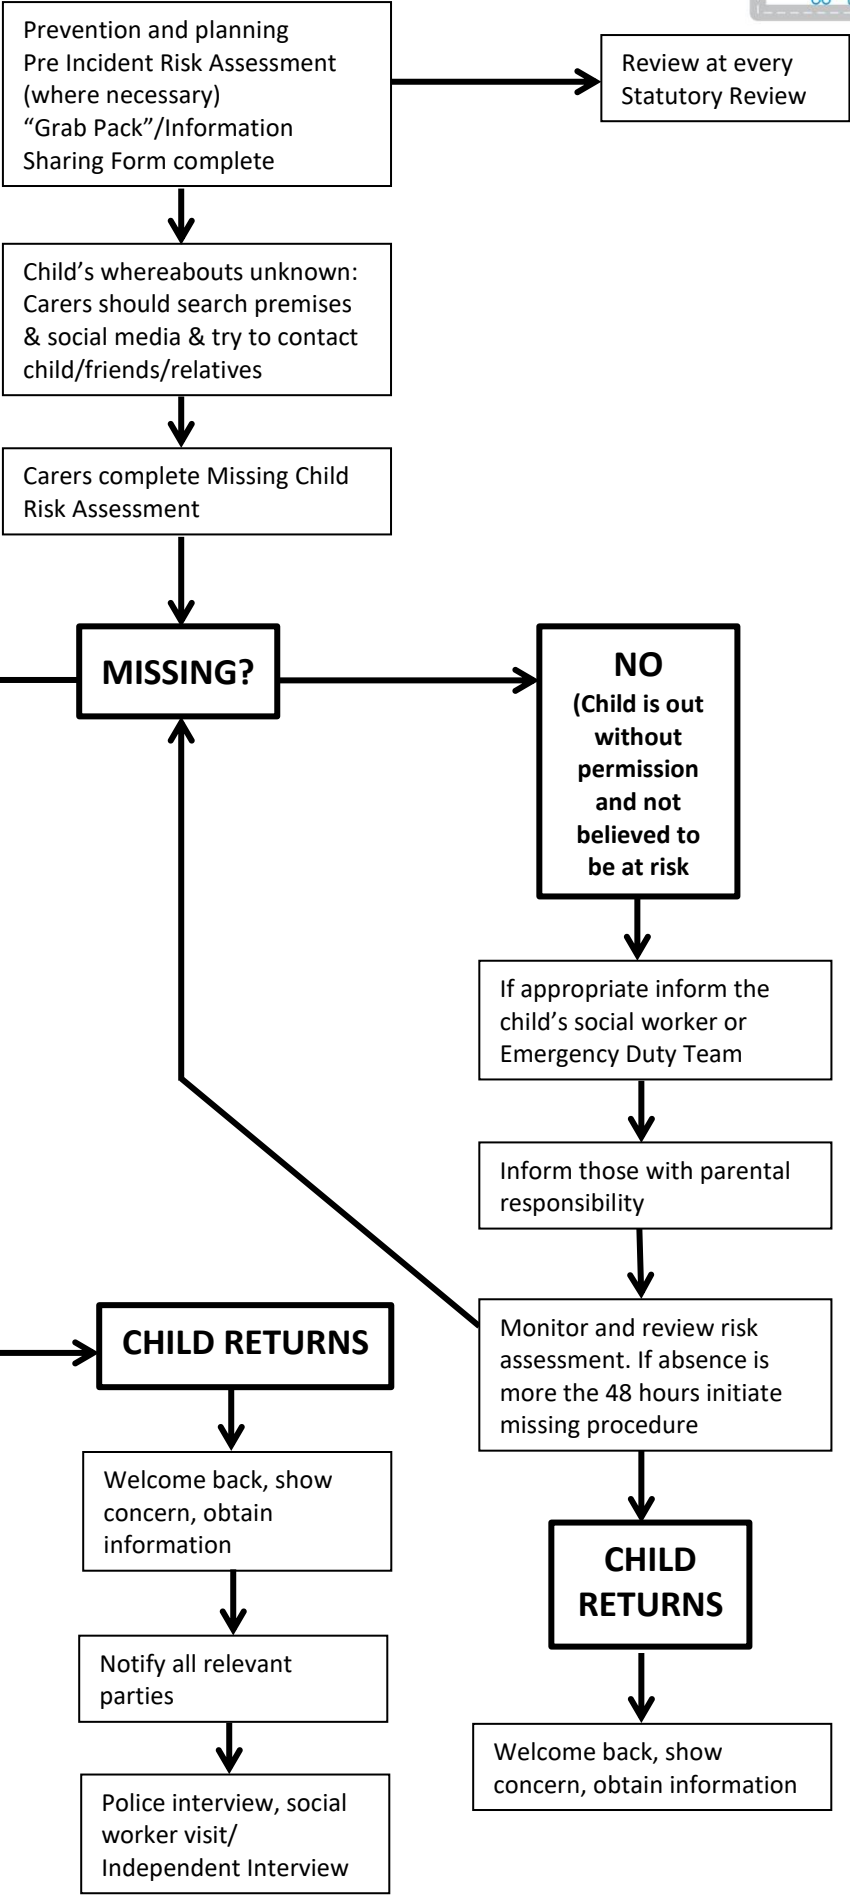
Prevention and planning
Pre Incident Risk Assessment (where necessary)
“Grab Pack”/Information Sharing Form complete

Review at every Statutory Review

Child’s whereabouts unknown: Carers should search premises & social media & try to contact child/friends/relatives

Carers complete Missing Child Risk Assessment

MISSING?

NO
(Child is out without permission and not believed to be at risk

If appropriate inform the child’s social worker or Emergency Duty Team

Inform those with parental responsibility

Monitor and review risk assessment. If absence is more the 48 hours initiate missing procedure

CHILD RETURNS

Welcome back, show concern, obtain information

CHILD RETURNS

Welcome back, show concern, obtain information

Notify all relevant parties

Police interview, social worker visit/ Independent Interview